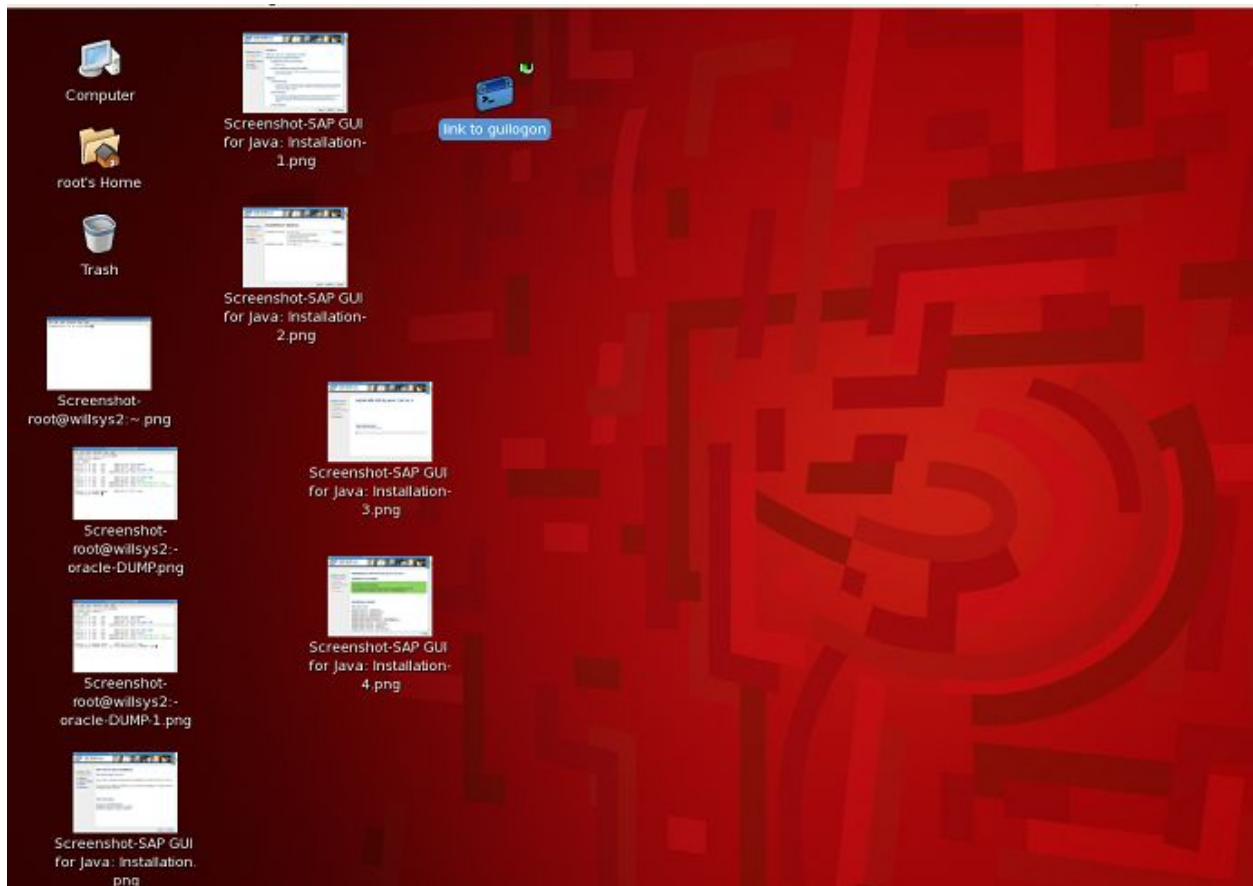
Computer

root's Home

Trash

Screenshot-root@willsys2:~.png

Screenshot-root@willsys2:-oracle-DUMP.png

Screenshot-root@willsys2:-oracle-DUMP-1.png

Screenshot-SAP GUI for Java: Installation.png

Screenshot-SAP GUI for Java: Installation-1.png

Screenshot-SAP GUI for Java: Installation-2.png

Screenshot-SAP GUI for Java: Installation-3.png

Screenshot-SAP GUI for Java: Installation-4.png

link to guilogon